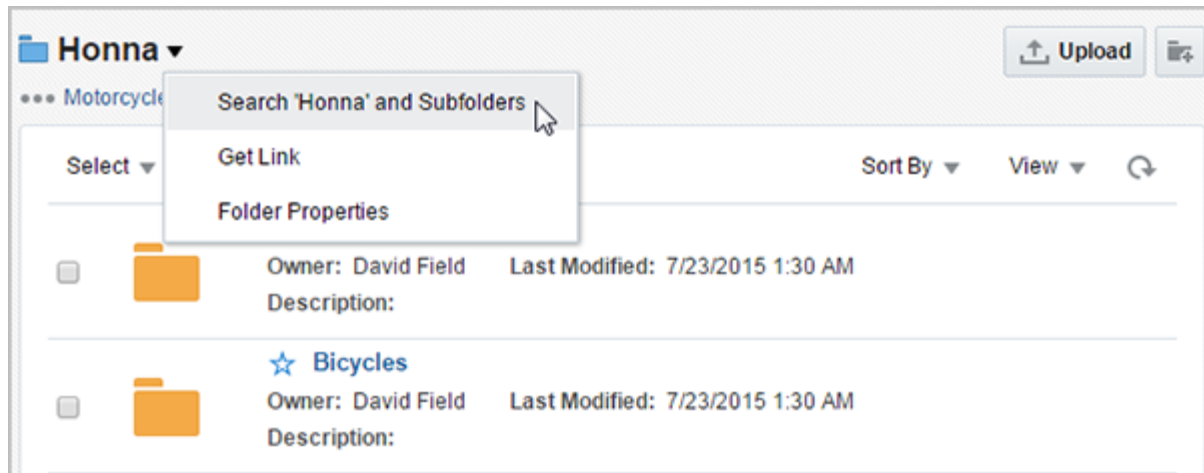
Honna ▾

••• Motorcycle

Search 'Honna' and Subfolders

Get Link

Folder Properties

Upload

Select ▾

Sort By ▾

View ▾

Owner: David Field Last Modified: 7/23/2015 1:30 AM

Description:

Bicycles

Owner: David Field Last Modified: 7/23/2015 1:30 AM

Description: